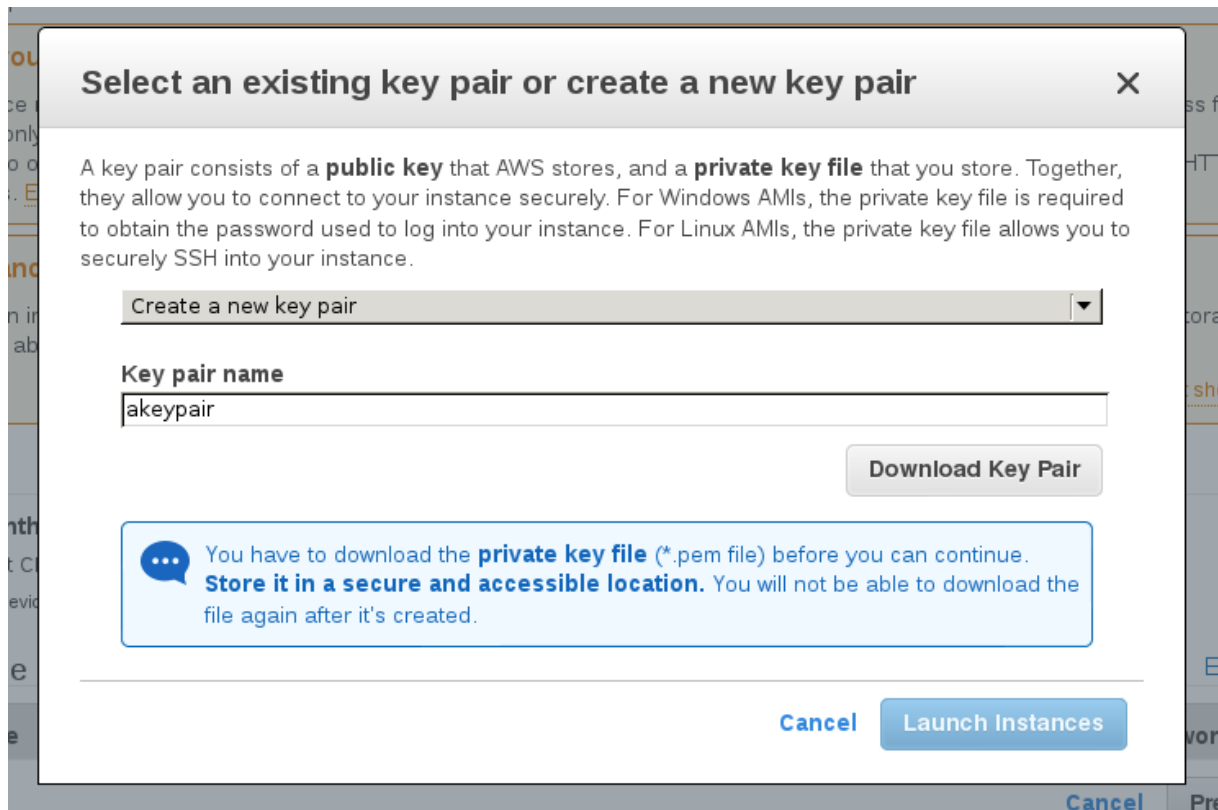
Select an existing key pair or create a new key pair

×

A key pair consists of a **public key** that AWS stores, and a **private key file** that you store. Together, they allow you to connect to your instance securely. For Windows AMIs, the private key file is required to obtain the password used to log into your instance. For Linux AMIs, the private key file allows you to securely SSH into your instance.

Create a new key pair

Key pair name

akeypair

Download Key Pair

You have to download the **private key file** (*.pem file) before you can continue. **Store it in a secure and accessible location.** You will not be able to download the file again after it's created.

Cancel

Launch Instances

Cancel